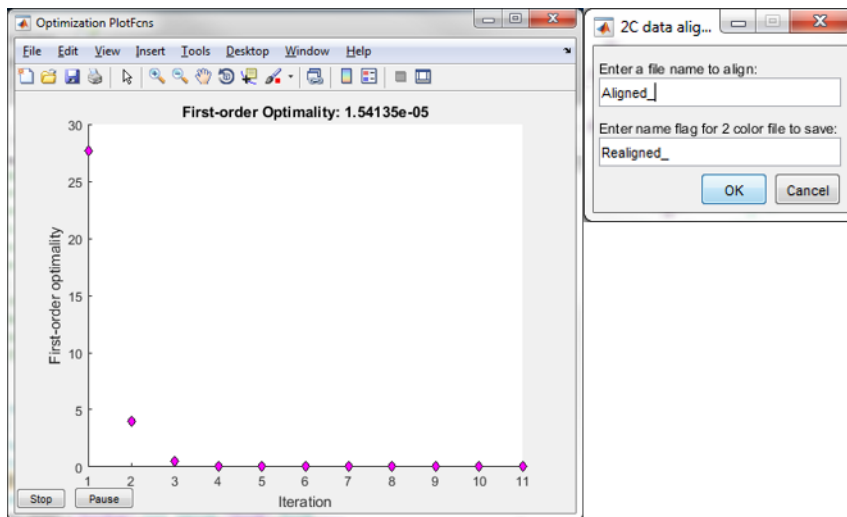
Optimization PlotFcns

File Edit View Insert Tools Desktop Window Help

First-order Optimality: 1.54135e-05

30
25
20
15
10
5
0

First-order optimality

1 2 3 4 5 6 7 8 9 10 11

Iteration

Stop Pause

2C data alig...

Enter a file name to align:

Aligned_

Enter name flag for 2 color file to save:

Realigned_

OK Cancel